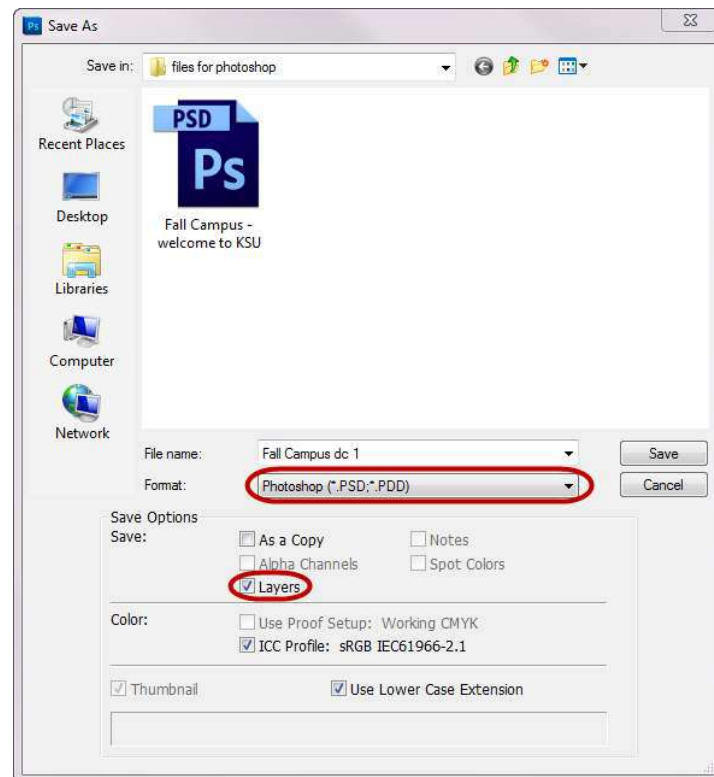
Ps Save As

Save in: files for photoshop

Recent Places

Desktop

Libraries

Computer

Network

PSD
Ps
Fall Campus - welcome to KSU

File name: Fall Campus dc 1

Format: Photoshop (*.PSD;*.PDD)

Save

Cancel

Save Options
Save:
As a Copy
Notes
Alpha Channels
Spot Colors
Layers

Color:
Use Proof Setup: Working CMYK
ICC Profile: sRGB IEC61966-2.1

Thumbnail
Use Lower Case Extension